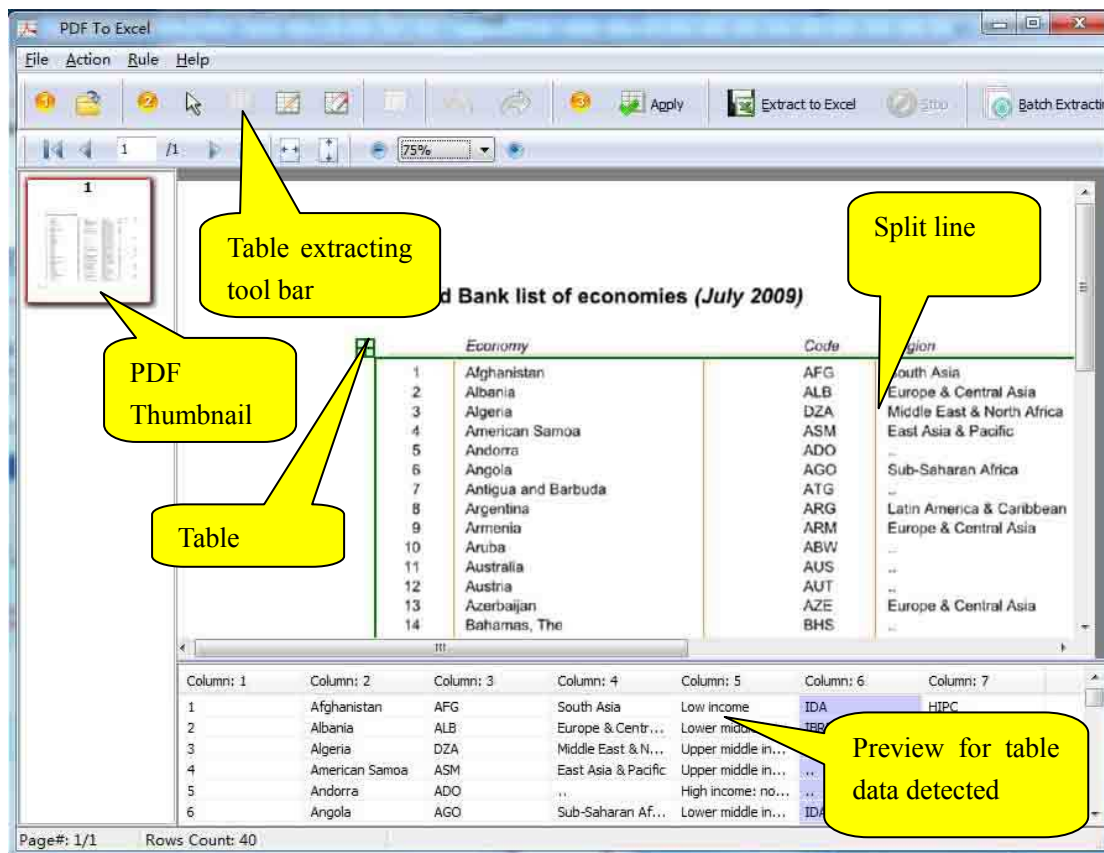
PDF To Excel

File Action Rule Help

Apply Extract to Excel Stop Batch Extracti

1 /1 75%

1

Table extracting tool bar

Split line

d Bank list of economies (July 2009)

PDF Thumbnail

| | Economy | Code | gion |
|---|---|---|---|
| 1 | Afghanistan | AFG | outh Asia |
| 2 | Albania | ALB | Europe & Central Asia |
| 3 | Algeria | DZA | Middle East & North Africa |
| 4 | American Samoa | ASM | East Asia & Pacific |
| 5 | Andorra | ADO | .. |
| 6 | Angola | AGO | Sub-Saharan Africa |
| 7 | Antigua and Barbuda | ATG | .. |
| 8 | Argentina | ARG | Latin America & Caribbean |
| 9 | Armenia | ARM | Europe & Central Asia |
| 10 | Aruba | ABW | .. |
| 11 | Australia | AUS | .. |
| 12 | Austria | AUT | .. |
| 13 | Azerbaijan | AZE | Europe & Central Asia |
| 14 | Bahamas, The | BHS | .. |

Table

| Column: 1 | Column: 2 | Column: 3 | Column: 4 | Column: 5 | Column: 6 | Column: 7 |
|---|---|---|---|---|---|---|
| 1 | Afghanistan | AFG | South Asia | Low income | IDA | HIPC |
| 2 | Albania | ALB | Europe & Centr... | Lower midd | IBR | |
| 3 | Algeria | DZA | Middle East & N... | Upper middle in... | | |
| 4 | American Samoa | ASM | East Asia & Pacific | Upper middle in... | .. | |
| 5 | Andorra | ADO | .. | High income: no... | .. | |
| 6 | Angola | AGO | Sub-Saharan Af... | Lower middle in... | IDA | |

Preview for table data detected

Page#: 1/1 Rows Count: 40